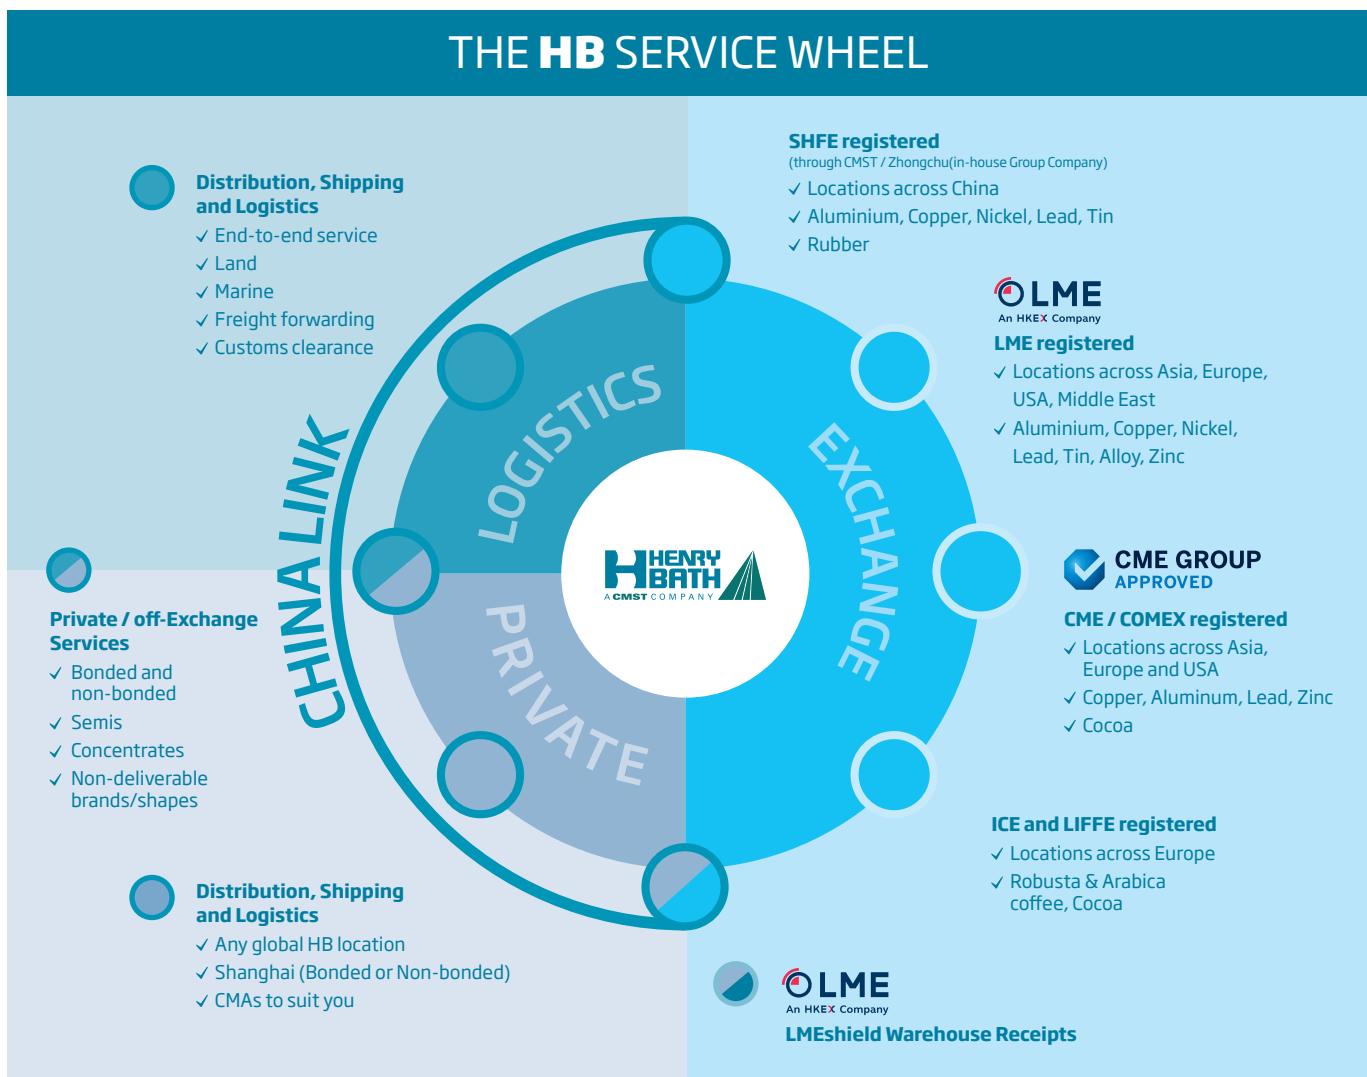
THE HB SERVICE WHEEL

Distribution, Shipping and Logistics
✓ End-to-end service
✓ Land
✓ Marine
✓ Freight forwarding
✓ Customs clearance

SHFE registered
(through CMST / Zhongchu(in-house Group Company)
✓ Locations across China
✓ Aluminium, Copper, Nickel, Lead, Tin
✓ Rubber

LME
An HKEX Company
LME registered
✓ Locations across Asia, Europe, USA, Middle East
✓ Aluminium, Copper, Nickel, Lead, Tin, Alloy, Zinc

LOGISTICS
EXCHANGE
PRIVATE
CHINA LINK

HENRY BATH
A CMST COMPANY

Private / off-Exchange Services
✓ Bonded and non-bonded
✓ Semis
✓ Concentrates
✓ Non-deliverable brands/shapes

CME GROUP
APPROVED
CME / COMEX registered
✓ Locations across Asia, Europe and USA
✓ Copper, Aluminum, Lead, Zinc
✓ Cocoa

ICE and LIFFE registered
✓ Locations across Europe
✓ Robusta & Arabica coffee, Cocoa

Distribution, Shipping and Logistics
✓ Any global HB location
✓ Shanghai (Bonded or Non-bonded)
✓ CMAs to suit you

LME
An HKEX Company
LMEshield Warehouse Receipts